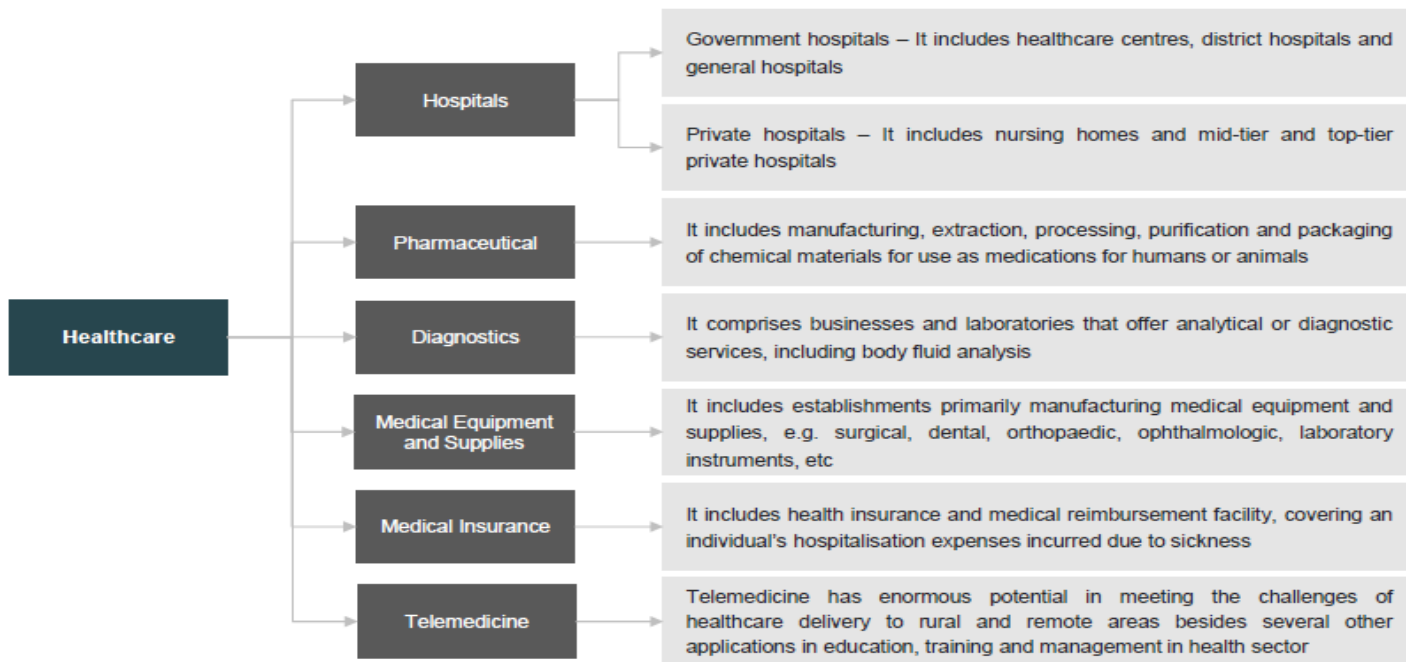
Healthcare

Hospitals

Government hospitals – It includes healthcare centres, district hospitals and general hospitals

Private hospitals – It includes nursing homes and mid-tier and top-tier private hospitals

Pharmaceutical

It includes manufacturing, extraction, processing, purification and packaging of chemical materials for use as medications for humans or animals

Diagnostics

It comprises businesses and laboratories that offer analytical or diagnostic services, including body fluid analysis

Medical Equipment and Supplies

It includes establishments primarily manufacturing medical equipment and supplies, e.g. surgical, dental, orthopaedic, ophthalmologic, laboratory instruments, etc

Medical Insurance

It includes health insurance and medical reimbursement facility, covering an individual's hospitalisation expenses incurred due to sickness

Telemedicine

Telemedicine has enormous potential in meeting the challenges of healthcare delivery to rural and remote areas besides several other applications in education, training and management in health sector